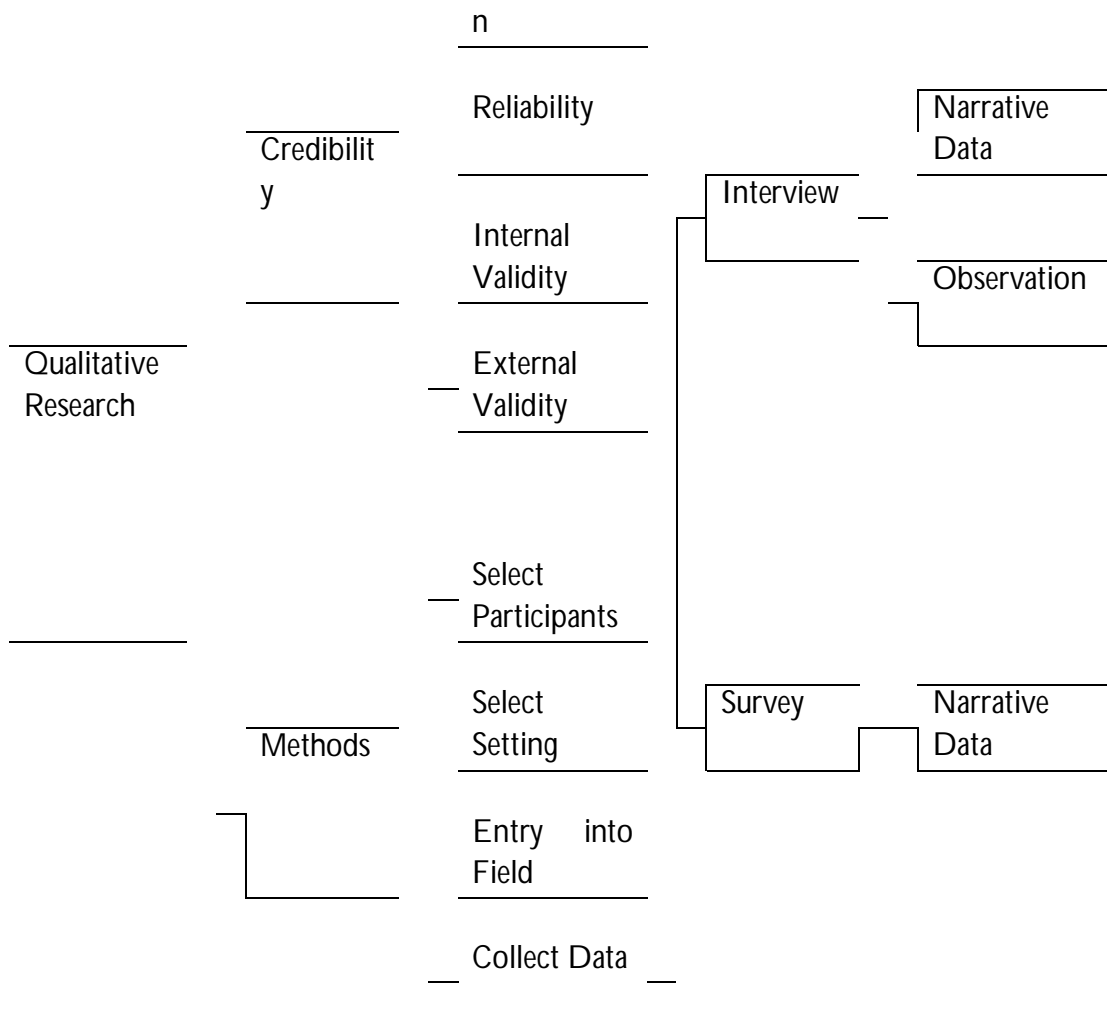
n

Reliability

Narrative Data

Credibilit y

Interview

Internal Validity

Observation

Qualitative Research

External Validity

Select Participants

Select Setting

Survey

Narrative Data

Methods

Entry into Field

Collect Data